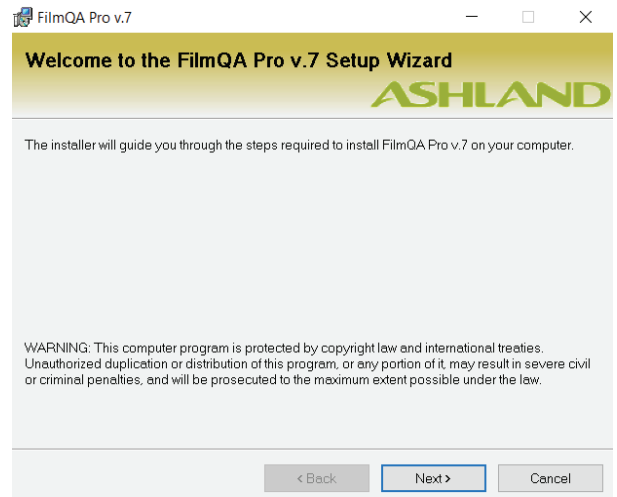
FilmQA Pro v.7

Welcome to the FilmQA Pro v.7 Setup Wizard

ASHLAND

The installer will guide you through the steps required to install FilmQA Pro v.7 on your computer.

WARNING: This computer program is protected by copyright law and international treaties. Unauthorized duplication or distribution of this program, or any portion of it, may result in severe civil or criminal penalties, and will be prosecuted to the maximum extent possible under the law.

< Back Next > Cancel